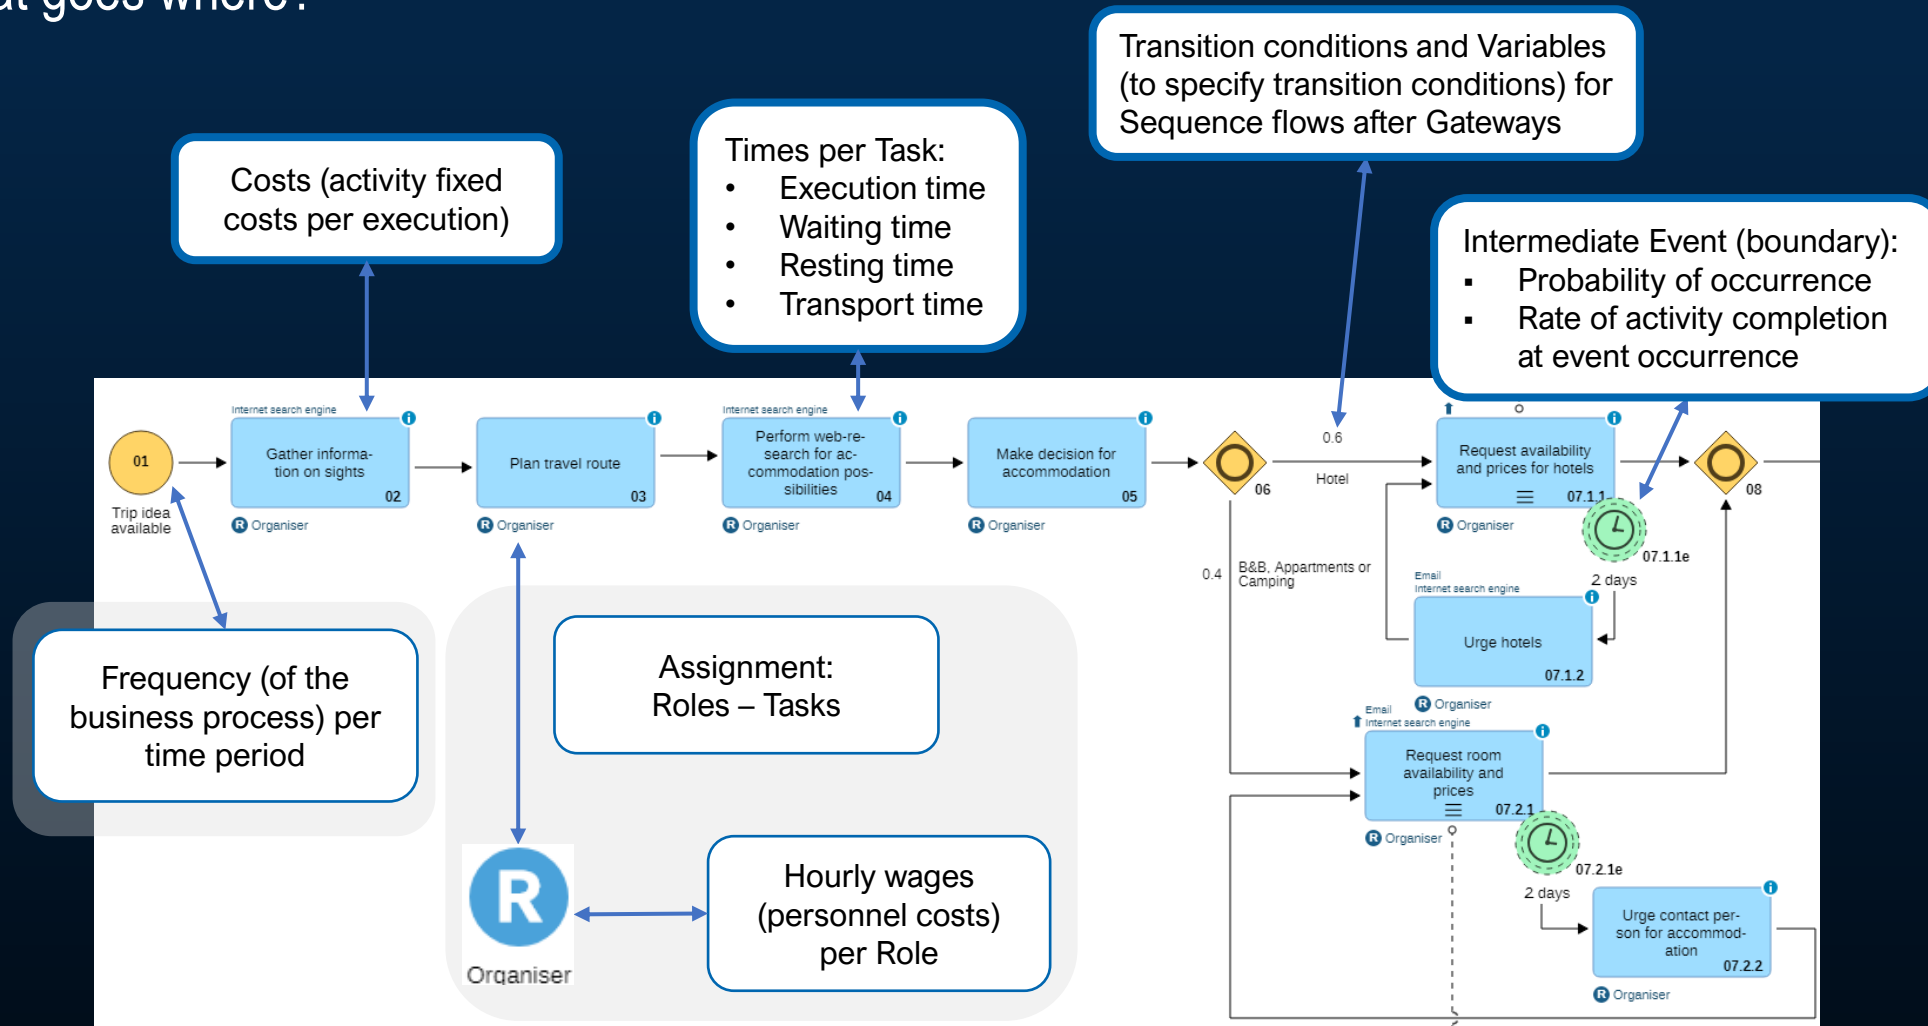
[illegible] goes where?

Costs (activity fixed costs per execution)

Times per Task:
• Execution time
• Waiting time
• Resting time
• Transport time

Transition conditions and Variables (to specify transition conditions) for Sequence flows after Gateways

Intermediate Event (boundary):
▪ Probability of occurrence
▪ Rate of activity completion at event occurrence

01
Trip idea available

Internet search engine
Gather information on sights 02
R Organiser

Plan travel route 03
R Organiser

Internet search engine
Perform web-research for accommodation possibilities 04
R Organiser

Make decision for accommodation 05
R Organiser

06

0.6
Hotel

Request availability and prices for hotels 07.1.1
R Organiser

07.1.1e
2 days

08

0.4
B&B, Appartments or Camping

Email
Internet search engine
Urge hotels 07.1.2
R Organiser

Email
Internet search engine
Request room availability and prices 07.2.1
R Organiser

07.2.1e
2 days

Urge contact person for accommodation 07.2.2
R Organiser

Frequency (of the business process) per time period

Assignment:
Roles – Tasks

R
Organiser

Hourly wages (personnel costs) per Role